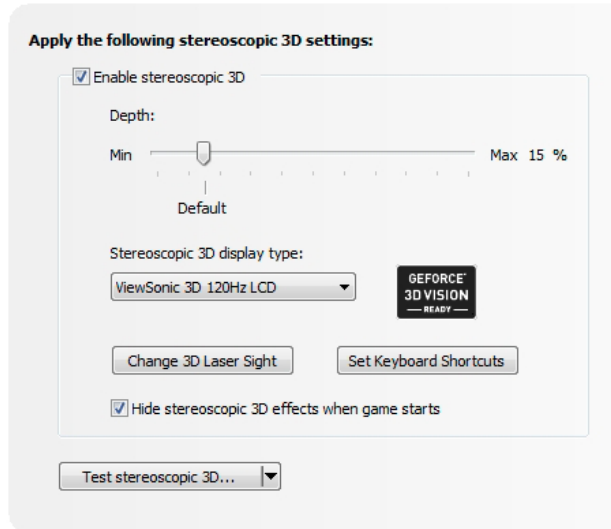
Apply the following stereoscopic 3D settings:

Enable stereoscopic 3D

Depth:

Min

Max 15 %

Default

Stereoscopic 3D display type:

ViewSonic 3D 120Hz LCD

GEFORCE
3D VISION
READY

Change 3D Laser Sight

Set Keyboard Shortcuts

Hide stereoscopic 3D effects when game starts

Test stereoscopic 3D...